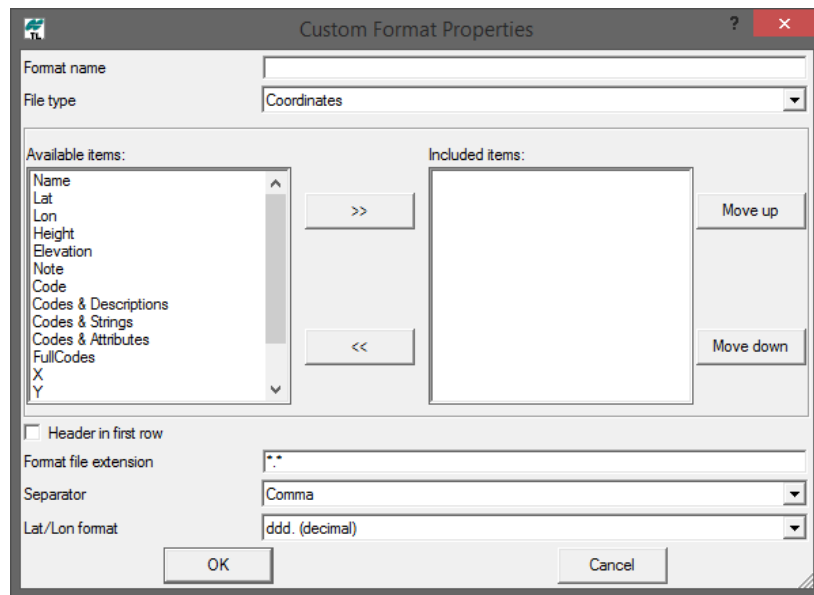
Custom Format Properties

?

Format name

File type

Coordinates

Available items:

Name
Lat
Lon
Height
Elevation
Note
Code
Codes & Descriptions
Codes & Strings
Codes & Attributes
FullCodes
X
Y

>>

<<

Included items:

Move up

Move down

Header in first row

Format file extension

*.*

Separator

Comma

Lat/Lon format

ddd. (decimal)

OK

Cancel